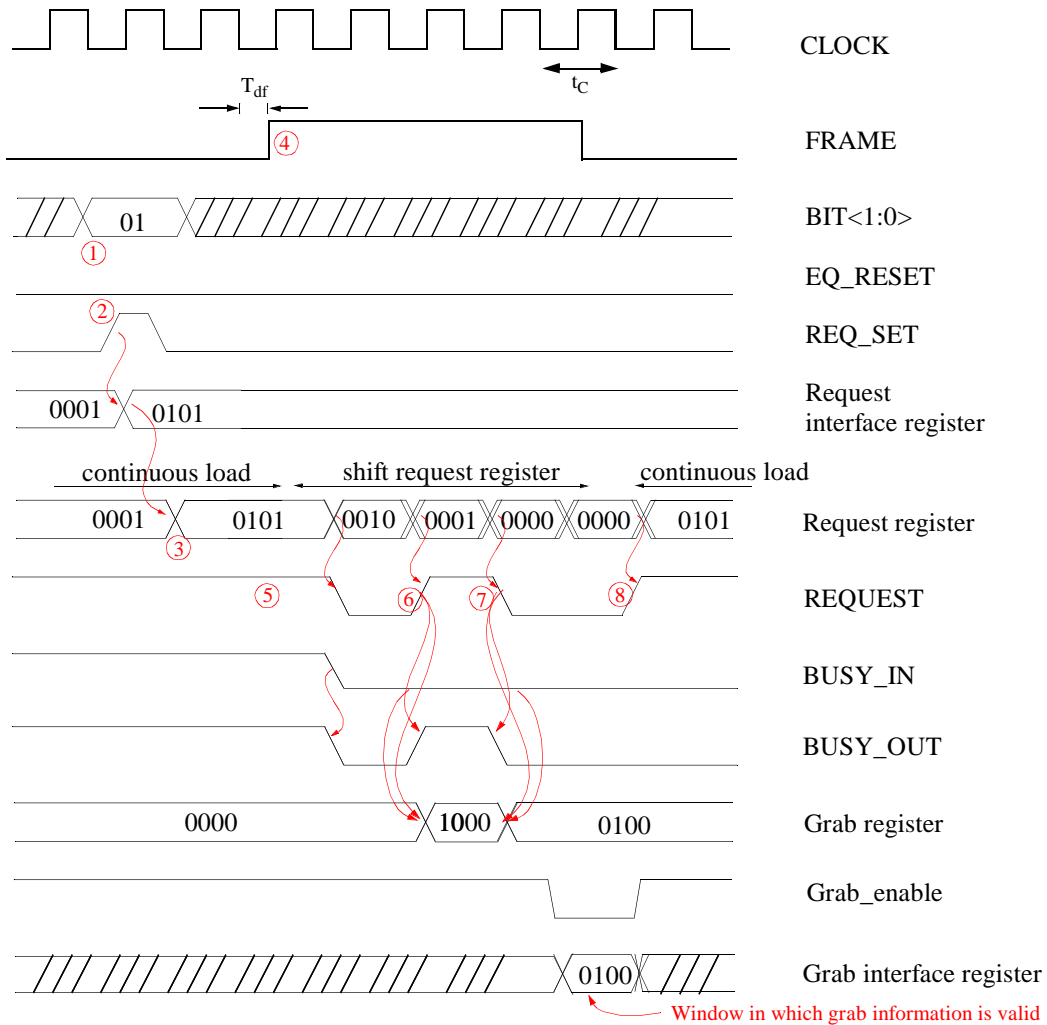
CLOCK

$T_{df}$

$t_C$

4

FRAME

01

BIT<1:0>

1

EQ_RESET

2

REQ_SET

0001

0101

Request interface register

continuous load

shift request register

continuous load

0001

0101

0010

0001

0000

0000

0101

Request register

3

5

6

7

8

REQUEST

BUSY_IN

BUSY_OUT

0000

1000

0100

Grab register

Grab_enable

0100

Grab interface register

Window in which grab information is valid